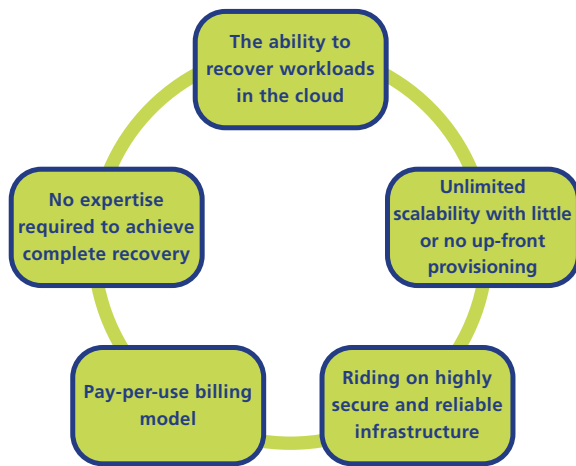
The ability to recover workloads in the cloud

Unlimited scalability with little or no up-front provisioning

Riding on highly secure and reliable infrastructure

Pay-per-use billing model

No expertise required to achieve complete recovery